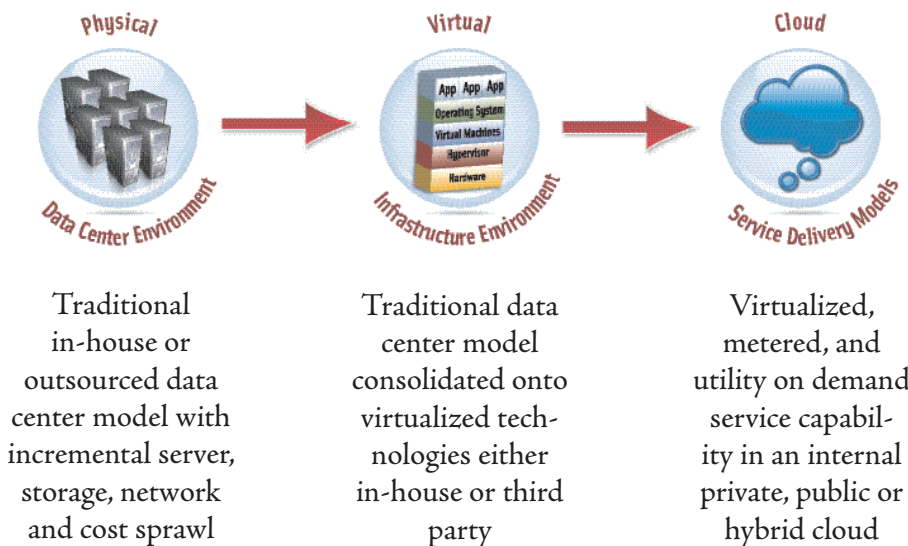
Physical

Data Center Environment

Traditional in-house or outsourced data center model with incremental server, storage, network and cost sprawl

Virtual

App App App
Operating System
Virtual Machines
Hypervisor
Hardware

Infrastructure Environment

Traditional data center model consolidated onto virtualized technologies either in-house or third party

Cloud

Service Delivery Models

Virtualized, metered, and utility on demand service capability in an internal private, public or hybrid cloud